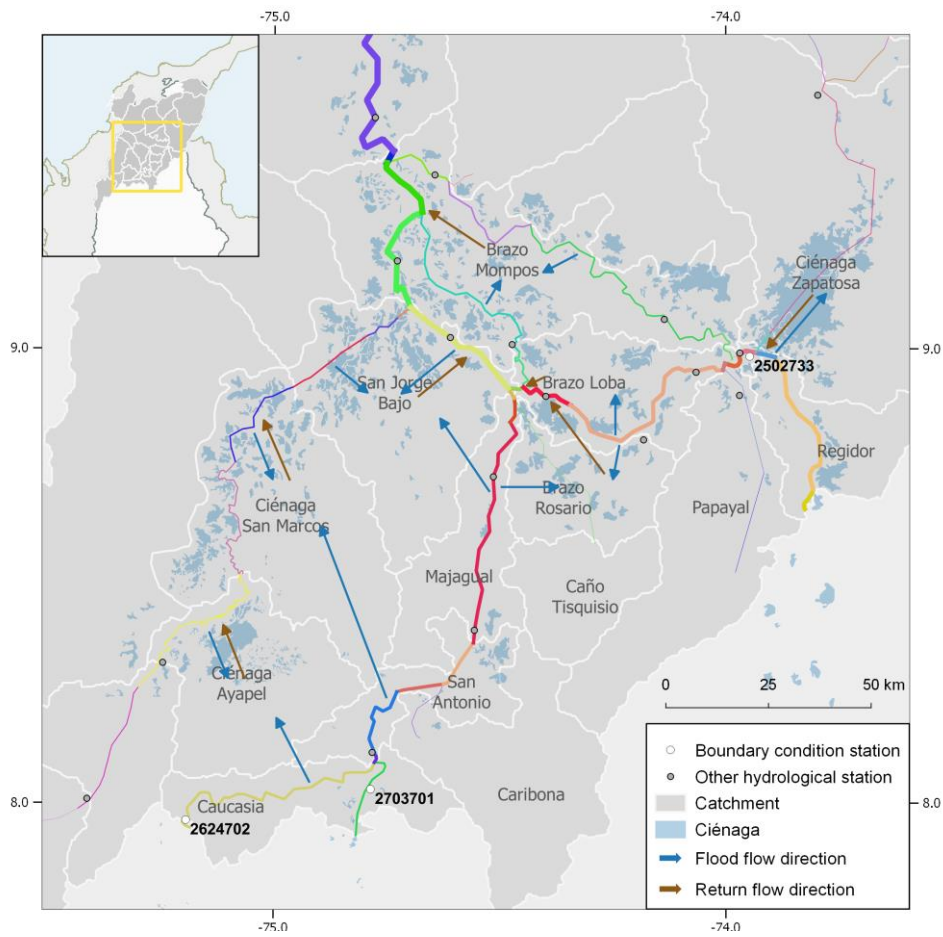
-75.0
-74.0
Brazo Mompos
Ciénaga Zapatosa
9.0
9.0
San Jorge Bajo
Brazo Loba
2502733
Regidor
Ciénaga San Marcos
Brazo Rosario
Papayal
Majagual
Caño Tisquisio
Ciénaga Ayapel
San Antonio
0
25
50 km
Caucasia
2624702
2703701
Caribona
8.0
8.0
-75.0
-74.0
Boundary condition station
Other hydrological station
Catchment
Ciénaga
Flood flow direction
Return flow direction